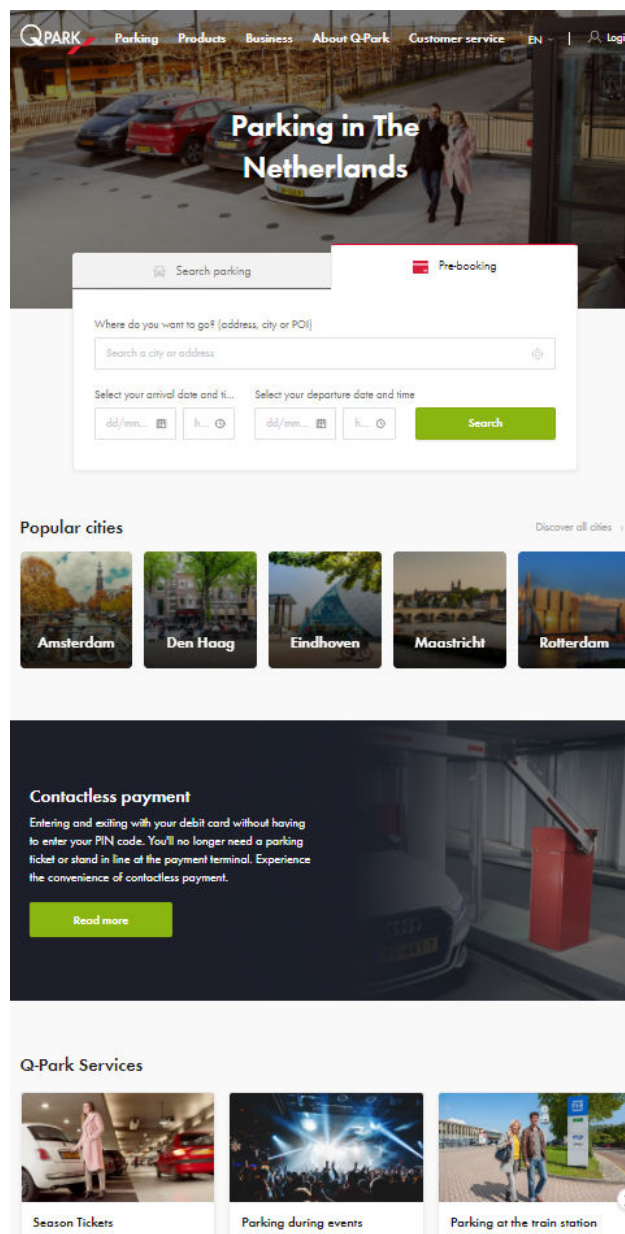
Q-PARK Parking Products Business About Q-Park Customer service EN | Logi

Parking in The Netherlands

Search parking Pre-booking

Where do you want to go? (address, city or POI)

Search a city or address

Select your arrival date and ti... Select your departure date and time

dd/mm... h... dd/mm... h... Search

Popular cities

Discover all cities

Amsterdam Den Haag Eindhoven Maastricht Rotterdam

Contactless payment

Entering and exiting with your debit card without having to enter your PIN code. You'll no longer need a parking ticket or stand in line at the payment terminal. Experience the convenience of contactless payment.

Read more

Q-Park Services

Season Tickets

Parking during events

Parking at the train station